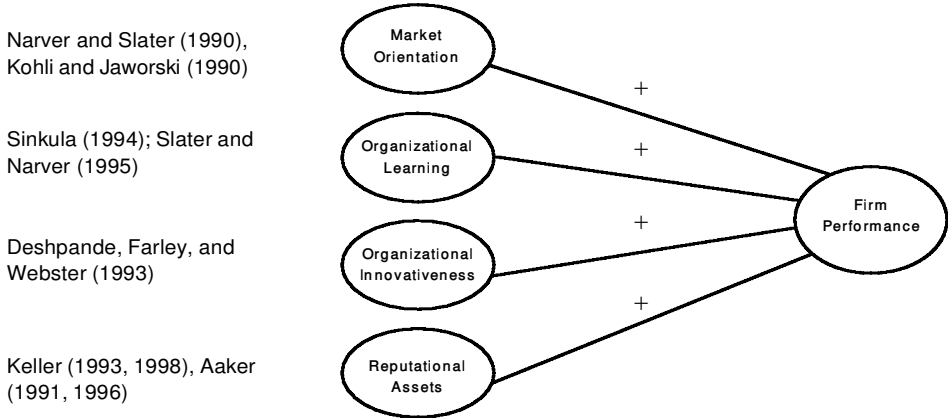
Narver and Slater (1990), Kohli and Jaworski (1990)

Market Orientation

+

Sinkula (1994); Slater and Narver (1995)

Organizational Learning

+

Firm Performance

Deshpande, Farley, and Webster (1993)

Organizational Innovativeness

+

+

Keller (1993, 1998), Aaker (1991, 1996)

Reputational Assets